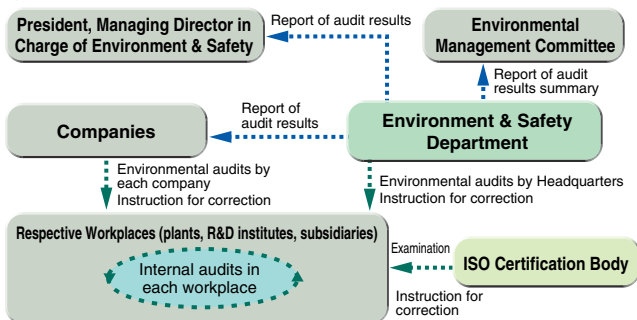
President, Managing Director in Charge of Environment & Safety

Report of audit results

Environmental Management Committee

Report of audit results summary

Report of audit results

Companies

Environment & Safety Department

Environmental audits by each company
Instruction for correction

Environmental audits by Headquarters
Instruction for correction

Respective Workplaces (plants, R&D institutes, subsidiaries)

Internal audits in each workplace

Examination

ISO Certification Body

Instruction for correction